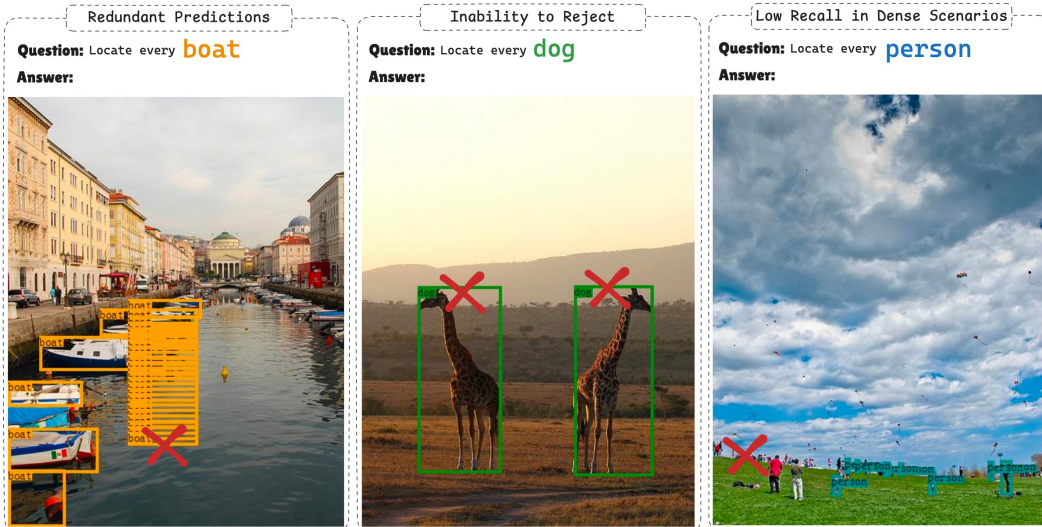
Redundant Predictions

Question: Locate every boat

Answer:

boat
boat
boat
boat
boat
boat
boat

Inability to Reject

Question: Locate every dog

Answer:

dog
dog

Low Recall in Dense Scenarios

Question: Locate every person

Answer:

person
person
person
person
person